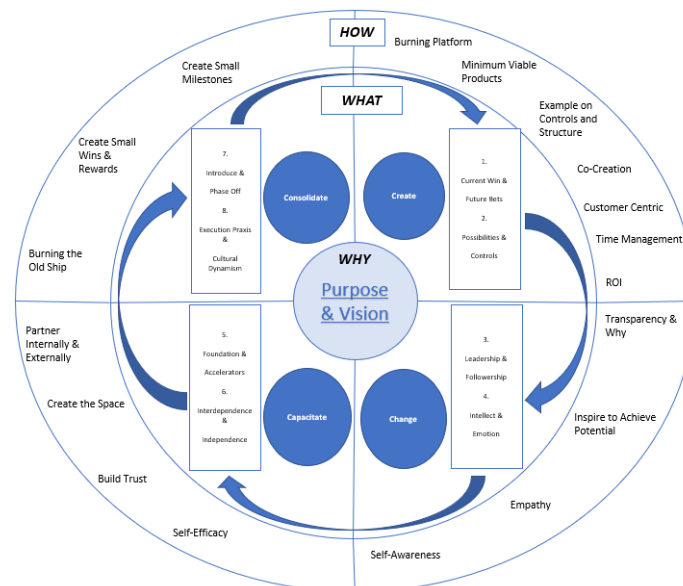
HOW

Burning Platform

Create Small Milestones

Minimum Viable Products

WHAT

Example on Controls and Structure

Create Small Wins & Rewards

Co-Creation

Customer Centric

Time Management

Burning the Old Ship

ROI

7. Introduce & Phase Off

8. Execution Praxis & Cultural Dynamism

Consolidate

Create

1. Current Win & Future Bets

2. Possibilities & Controls

WHY

Purpose & Vision

Partner Internally & Externally

Transparency & Why

5. Foundation & Accelerators

6. Interdependence & Independence

Capacitate

Change

3. Leadership & Followership

4. Intellect & Emotion

Create the Space

Inspire to Achieve Potential

Build Trust

Empathy

Self-Efficacy

Self-Awareness